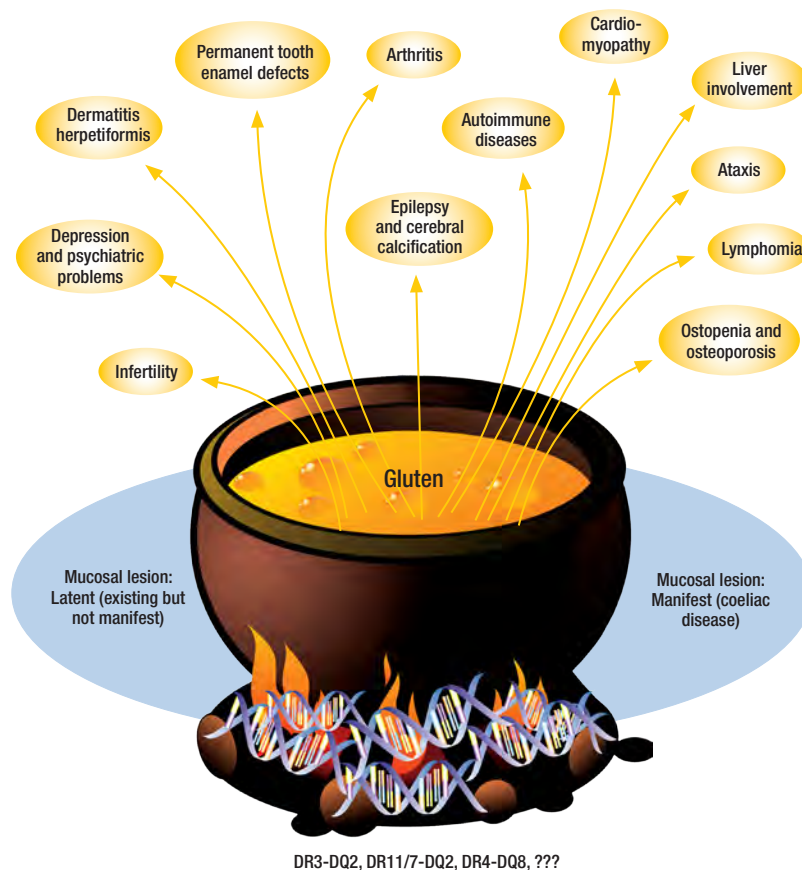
Permanent tooth enamel defects

Arthritis

Cardio-myopathy

Liver involvement

Dermatitis herpetiformis

Autoimmune diseases

Ataxis

Epilepsy and cerebral calcification

Depression and psychiatric problems

Lymphomia

Ostopenia and osteoporosis

Infertility

Gluten

Mucosal lesion: Latent (existing but not manifest)

Mucosal lesion: Manifest (coeliac disease)

DR3-DQ2, DR11/7-DQ2, DR4-DQ8, ???